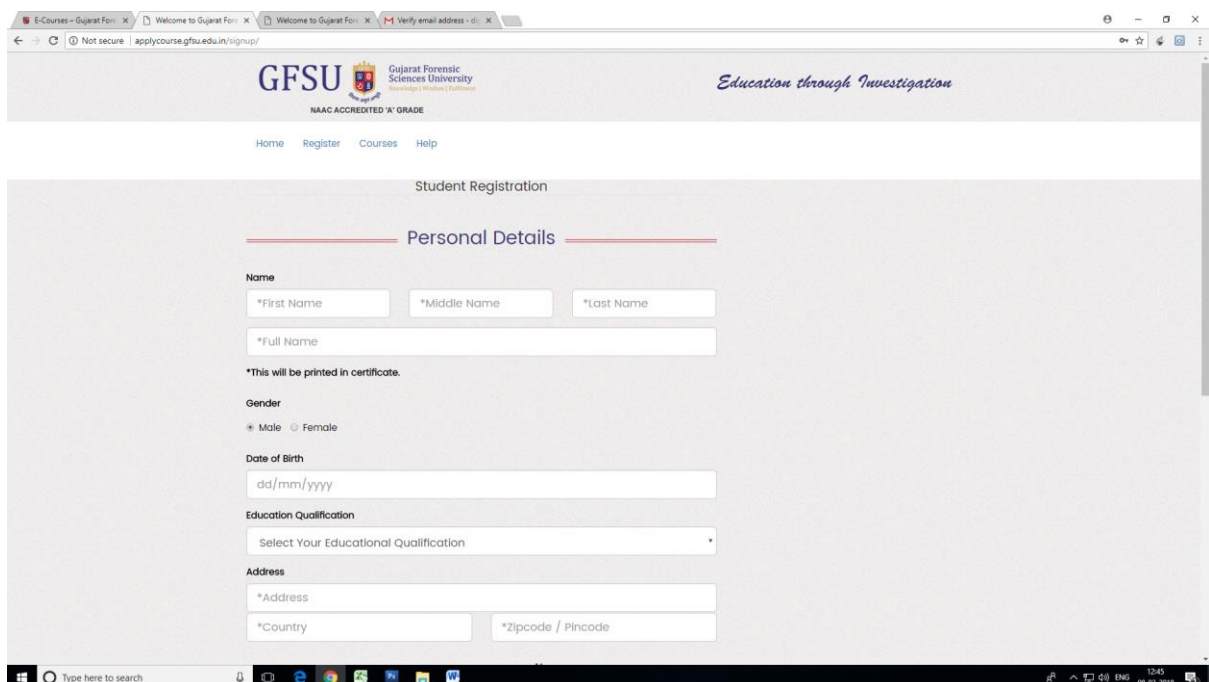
E-Courses – Gujarat Fore ×
Welcome to Gujarat Fore ×
Welcome to Gujarat Fore ×
Verify email address - d ×

Not secure | applycourse.gfsu.edu.in/signup/

GFSU Gujarat Forensic Sciences University Knowledge | Wisdom | Fulfilment
NAAC ACCREDITED 'A' GRADE

Education through Investigation

Home Register Courses Help

Student Registration

Personal Details

Name
*First Name *Middle Name *Last Name
*Full Name
*This will be printed in certificate.

Gender
Male Female

Date of Birth
dd/mm/yyyy

Education Qualification
Select Your Educational Qualification

Address
*Address
*Country *Zipcode / Pincode

Type here to search
ENG 12:45